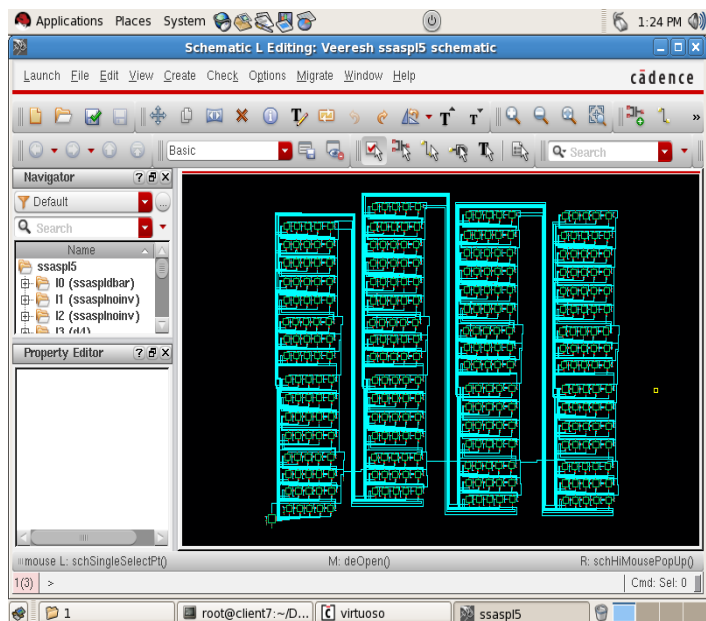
Applications Places System

1:24 PM

Schematic L Editing: Veeresh ssaspl5 schematic

Launch File Edit View Create Check Options Migrate Window Help

cādence

Basic

Search

Navigator

Default

Search

Name

ssaspl5

I0 (ssaspldbar)

I1 (ssasplnoinv)

I2 (ssasplnoinv)

I3 (d4)

Property Editor

mouse L: schSingleSelectPt()

M: deOpen()

R: schHiMousePopUp()

1(3) >

Cmd: Sel: 0

1

root@client7:~/D...

virtuoso

ssaspl5